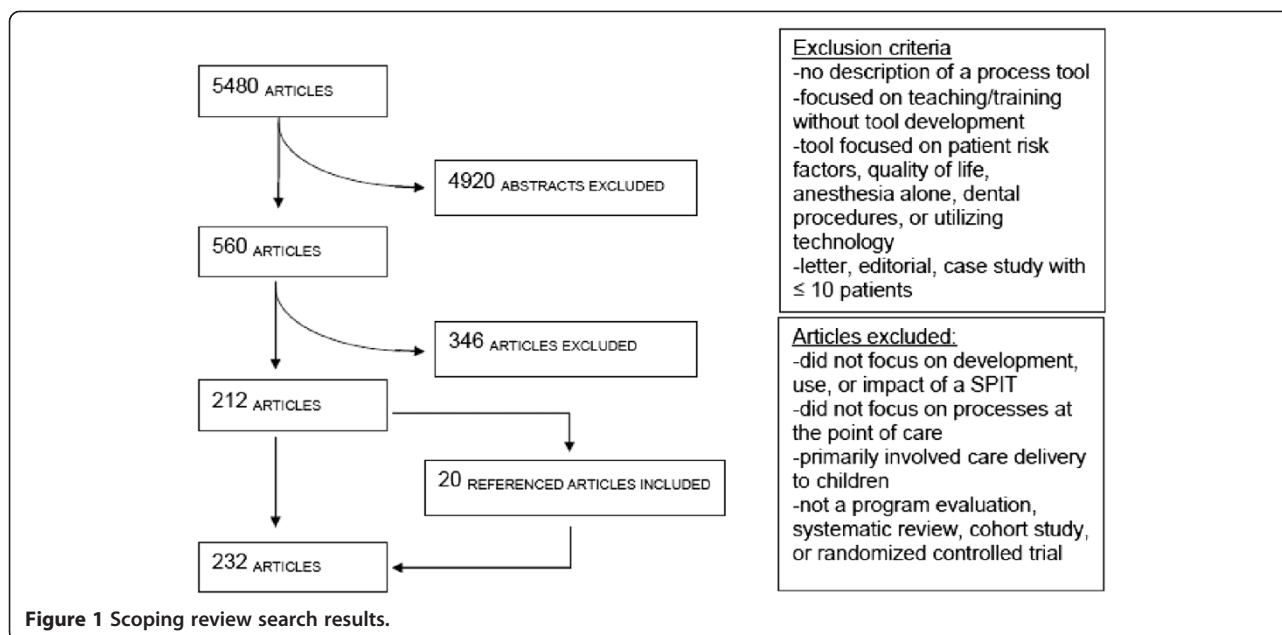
5480 ARTICLES

4920 ABSTRACTS EXCLUDED

560 ARTICLES

346 ARTICLES EXCLUDED

212 ARTICLES

20 REFERENCED ARTICLES INCLUDED

232 ARTICLES

Exclusion criteria
-no description of a process tool
-focused on teaching/training without tool development
-tool focused on patient risk factors, quality of life, anesthesia alone, dental procedures, or utilizing technology
-letter, editorial, case study with ≤ 10 patients

Articles excluded:
-did not focus on development, use, or impact of a SPIT
-did not focus on processes at the point of care
-primarily involved care delivery to children
-not a program evaluation, systematic review, cohort study, or randomized controlled trial

Figure 1 Scoping review search results.